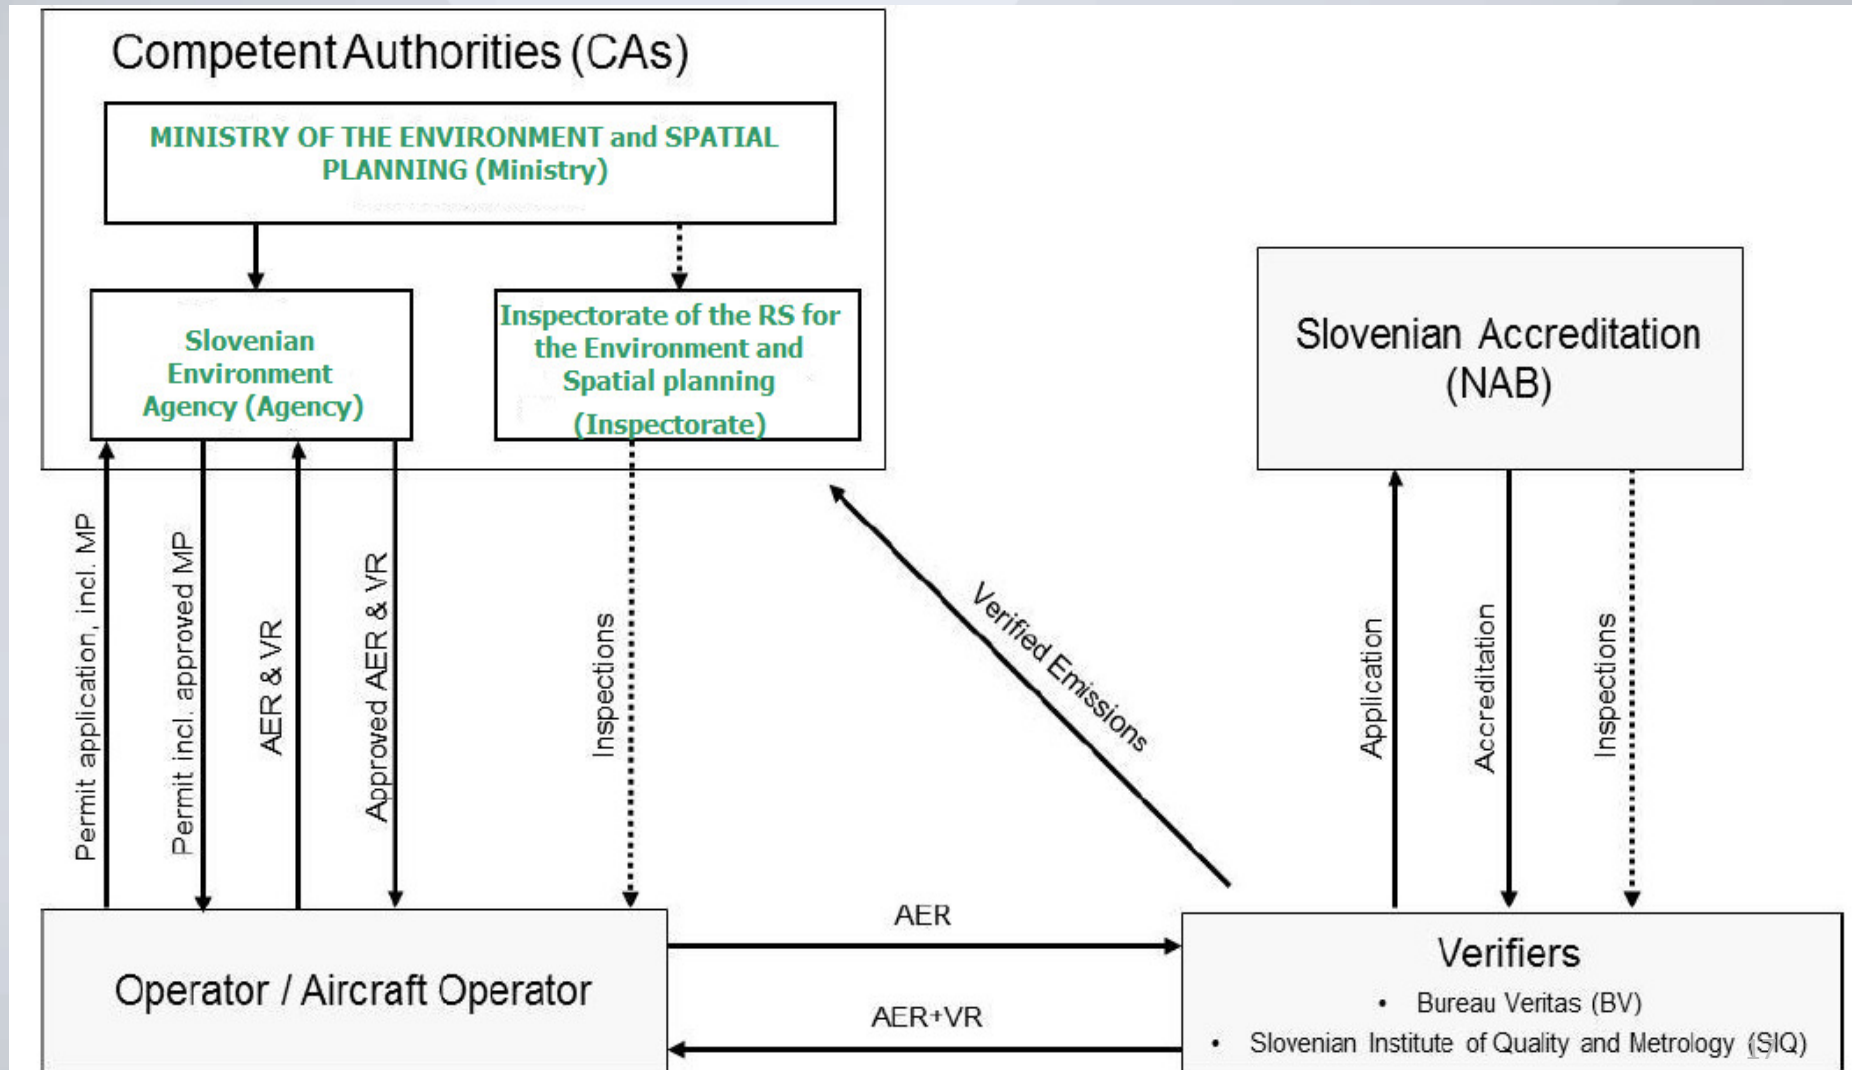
Competent Authorities (CAs)

MINISTRY OF THE ENVIRONMENT and SPATIAL PLANNING (Ministry)

Slovenian Environment Agency (Agency)

Inspectorate of the RS for the Environment and Spatial planning (Inspectorate)

Slovenian Accreditation (NAB)

Permit application, incl. MP

Permit incl. approved MP

AER & VR

Approved AER & VR

Inspections

Verified Emissions

Application

Accreditation

Inspections

AER

AER+VR

Operator / Aircraft Operator

Verifiers

• Bureau Veritas (BV)

• Slovenian Institute of Quality and Metrology (SIQ)